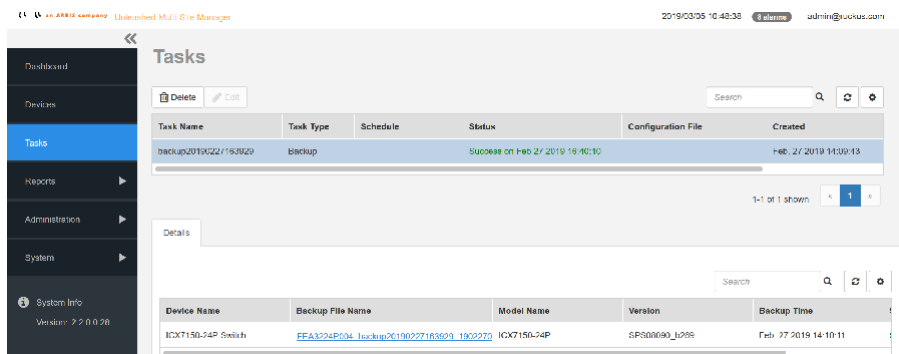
an ARRIS company Unleashed Multi Site Manager

2019/03/05 10:48:38 8 alarms admin@ruckus.com

«

Dashboard

Devices

Tasks

Reports ▶

Administration ▶

System ▶

System Info

Version: 2.2.0.0.28

Tasks

Delete Edit

Search

| Task Name | Task Type | Schedule | Status | Configuration File | Created |
|---|---|---|---|---|---|
| backup20190227163929 | Backup | | Success on Feb 27 2019 16:40:10 | | Feb. 27 2019 14:09:13 |

1-1 of 1 shown ‹ 1 ›

Details

Search

| Device Name | Backup File Name | Model Name | Version | Backup Time |
|---|---|---|---|---|
| ICX7150-24P Switch | EFA3224P004_backup20190227163929_1902270 | ICX7150-24P | SPS08090_b289 | Feb. 27 2019 14:10:11 |